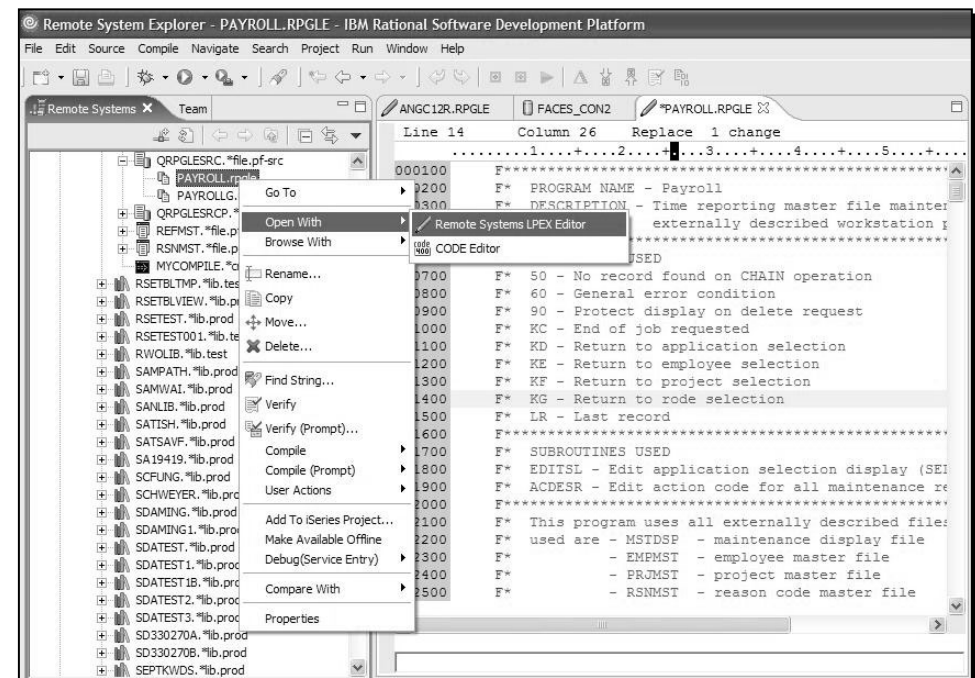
Remote System Explorer - PAYROLL.RPGLE - IBM Rational Software Development Platform

File Edit Source Compile Navigate Search Project Run Window Help

Remote Systems × Team

QRPGLESRC.*file.pf-src
PAYROLL.rpgle
PAYROLLG.
QRPGLESRCP.*
REFMST.*file.p
RSNMST.*file.p
MYCOMPILE.*c
RSETBLTMP.*lib.tes
RSETBLVIEW.*lib.p
RSETEST.*lib.prod
RSETEST001.*lib.te
RWOLIB.*lib.test
SAMPATH.*lib.prod
SAMWAI.*lib.prod
SANLIB.*lib.prod
SATISH.*lib.prod
SATSAVF.*lib.prod
SA19419.*lib.prod
SCFUNG.*lib.prod
SCHWEYER.*lib.prod
SDAMING.*lib.prod
SDAMING1.*lib.prod
SDATEST.*lib.prod
SDATEST1.*lib.prod
SDATEST1B.*lib.prod
SDATEST2.*lib.prod
SDATEST3.*lib.prod
SD330270A.*lib.prod
SD330270B.*lib.prod
SEPTKWDS.*lib.prod

Go To
Open With
Browse With
Rename...
Copy
Move...
Delete...
Find String...
Verify
Verify (Prompt)...
Compile
Compile (Prompt)
User Actions
Add To iSeries Project...
Make Available Offline
Debug(Service Entry)
Compare With
Properties

Remote Systems LPEX Editor
CODE Editor

ANGC12R.RPGLE FACES_CON2 *PAYROLL.RPGLE

Line 14 Column 26 Replace 1 change
.........1....+....2....+....3....+....4....+....5....+...

000100 F*****************************************
0200 F* PROGRAM NAME - Payroll
0300 F* DESCRIPTION - Time reporting master file mainter
 externally described workstation p
*****************************
 USED
0700 F* 50 - No record found on CHAIN operation
0800 F* 60 - General error condition
0900 F* 90 - Protect display on delete request
1000 F* KC - End of job requested
1100 F* KD - Return to application selection
1200 F* KE - Return to employee selection
1300 F* KF - Return to project selection
1400 F* KG - Return to rode selection
1500 F* LR - Last record
1600 F*****************************************
1700 F* SUBROUTINES USED
1800 F* EDITSL - Edit application selection display (SEI
1900 F* ACDESR - Edit action code for all maintenance re
2000 F*****************************************
2100 F* This program uses all externally described files
2200 F* used are - MSTDSP - maintenance display file
2300 F* - EMPMST - employee master file
2400 F* - PRJMST - project master file
2500 F* - RSNMST - reason code master file